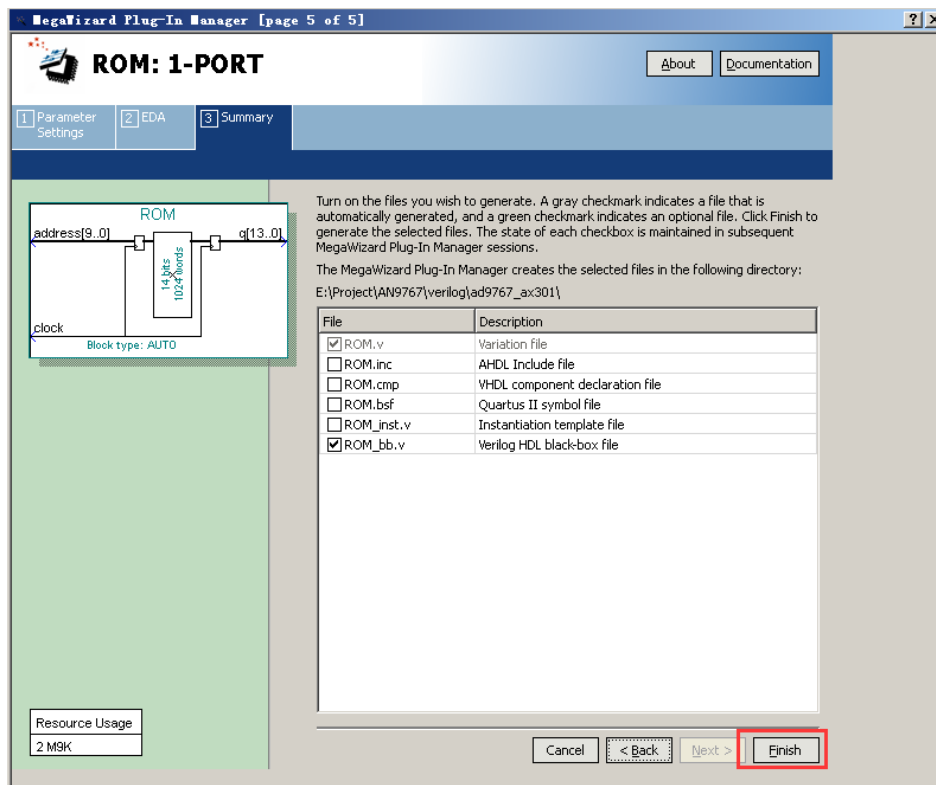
MegaWizard Plug-In Manager [page 5 of 5]

?

X

ROM: 1-PORT

About

Documentation

1 Parameter Settings

2 EDA

3 Summary

ROM

address[9..0]

q[13..0]

14 bits 1024 words

clock

Block type: AUTO

Turn on the files you wish to generate. A gray checkmark indicates a file that is automatically generated, and a green checkmark indicates an optional file. Click Finish to generate the selected files. The state of each checkbox is maintained in subsequent MegaWizard Plug-In Manager sessions.

The MegaWizard Plug-In Manager creates the selected files in the following directory:

E:\Project\AN9767\verilog\ad9767_ax301\

| File | Description |
|---|---|
| ROM.v | Variation file |
| ROM.inc | AHDL Include file |
| ROM.cmp | VHDL component declaration file |
| ROM.bsf | Quartus II symbol file |
| ROM_inst.v | Instantiation template file |
| ROM_bb.v | Verilog HDL black-box file |

Resource Usage

2 M9K

Cancel

< Back

Next >

Finish